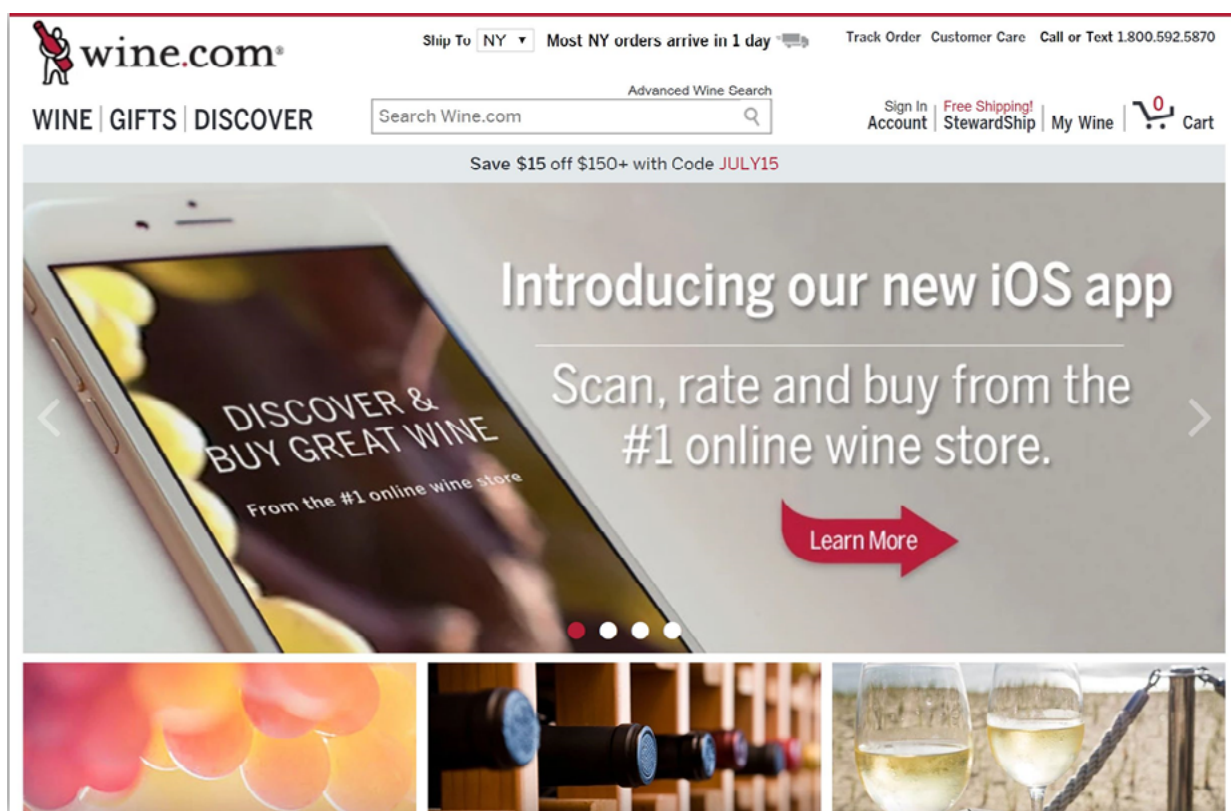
wine.com®

Ship To NY ▾ Most NY orders arrive in 1 day

Track Order Customer Care Call or Text 1.800.592.5870

WINE | GIFTS | DISCOVER

Advanced Wine Search

Search Wine.com

Sign In Account | Free Shipping! StewardShip | My Wine | 0 Cart

Save $15 off $150+ with Code JULY15

DISCOVER & BUY GREAT WINE

From the #1 online wine store

Introducing our new iOS app

Scan, rate and buy from the #1 online wine store.

Learn More